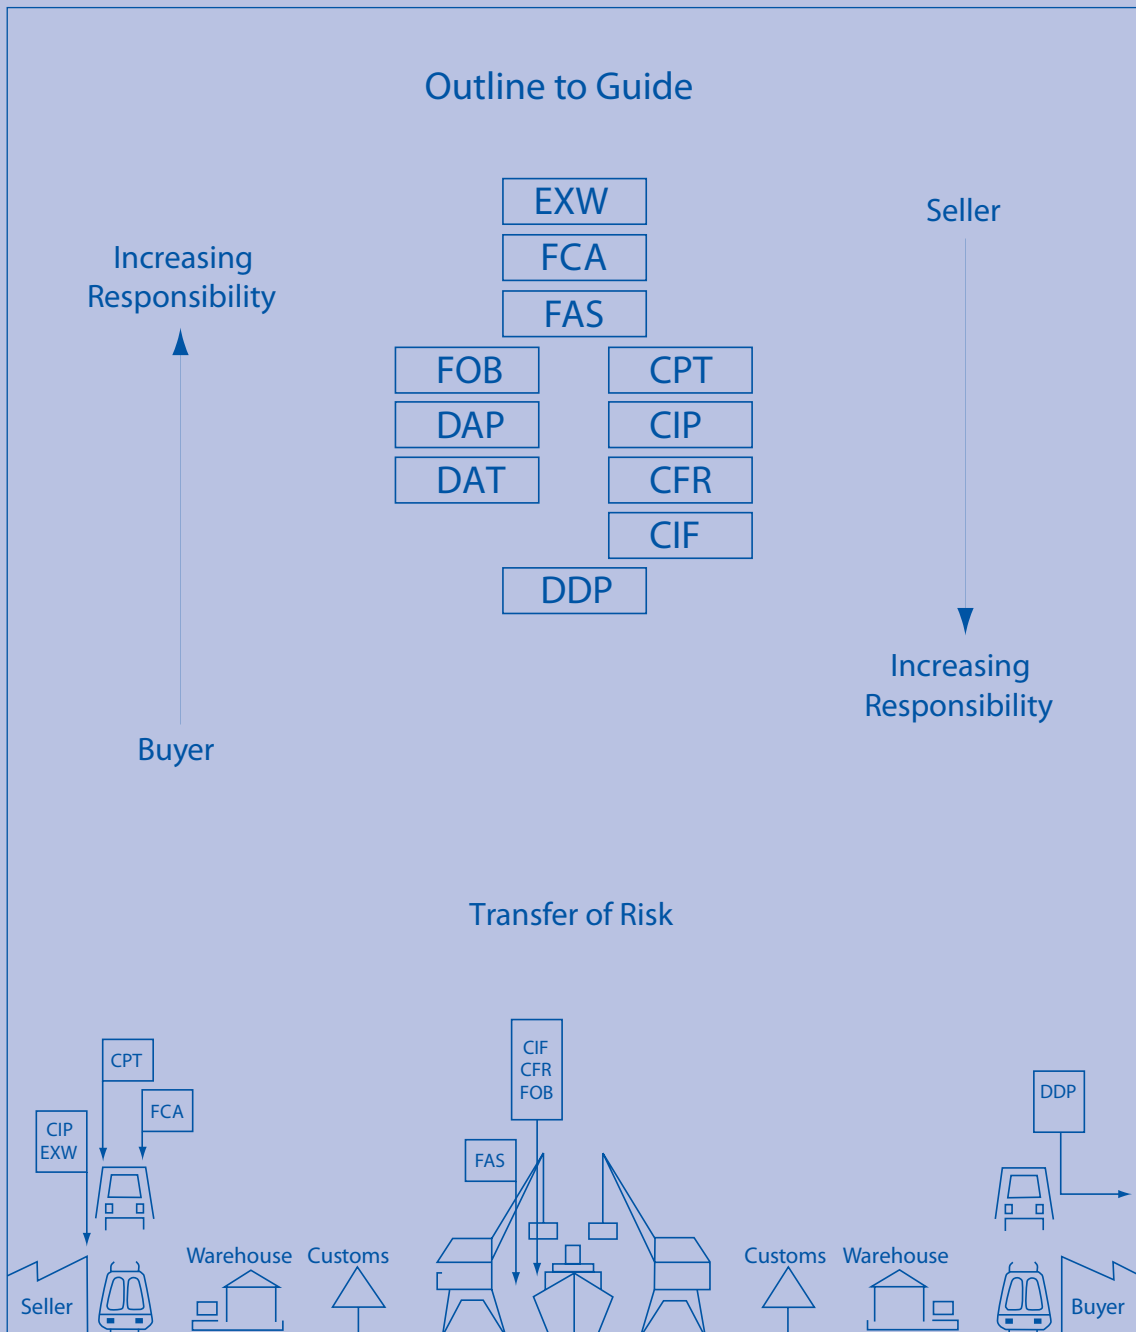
Outline to Guide

Increasing Responsibility

Buyer

EXW

FCA

FAS

FOB

DAP

DAT

CPT

CIP

CFR

CIF

DDP

Seller

Increasing Responsibility

Transfer of Risk

CPT

CIP EXW

FCA

Seller

Warehouse

Customs

CIF CFR FOB

FAS

Customs

Warehouse

DDP

Buyer